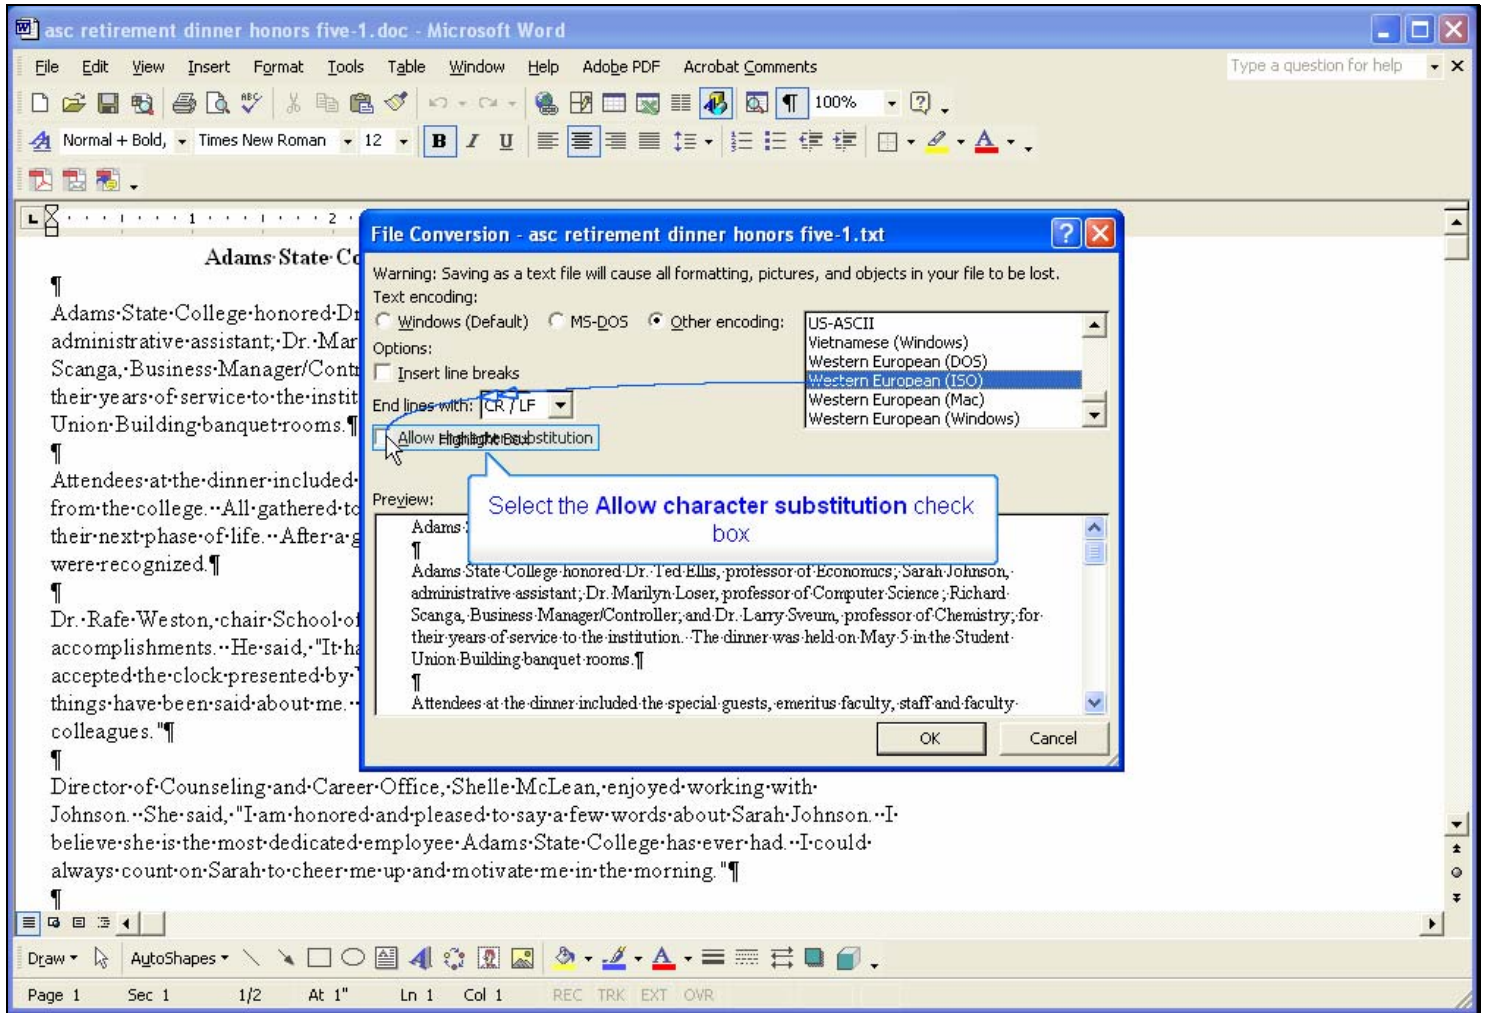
asc retirement dinner honors five-1.doc - Microsoft Word

File Edit View Insert Format Tools Table Window Help Adobe PDF Acrobat Comments

Type a question for help

100%

Normal + Bold, Times New Roman 12

Adams State Co

¶

Adams·State·College·honored·Dr administrative·assistant;·Dr.·Mar Scanga,·Business·Manager/Contr their·years·of·service·to·the·instit Union·Building·banquet·rooms.¶

¶

Attendees·at·the·dinner·included· from·the·college.··All·gathered·to their·next·phase·of·life.··After·a·g were·recognized.¶

¶

Dr.·Rafe·Weston,·chair·School·of accomplishments.··He·said,·"It·ha accepted·the·clock·presented·by· things·have·been·said·about·me.· colleagues."¶

¶

Director·of·Counseling·and·Career·Office,·Shelle·McLean,·enjoyed·working·with· Johnson.··She·said,·"I·am·honored·and·pleased·to·say·a·few·words·about·Sarah·Johnson.··I· believe·she·is·the·most·dedicated·employee·Adams·State·College·has·ever·had.··I·could· always·count·on·Sarah·to·cheer·me·up·and·motivate·me·in·the·morning."¶

¶

File Conversion - asc retirement dinner honors five-1.txt

Warning: Saving as a text file will cause all formatting, pictures, and objects in your file to be lost.

Text encoding:

Windows (Default) MS-DOS Other encoding:

US-ASCII
Vietnamese (Windows)
Western European (DOS)
Western European (ISO)
Western European (Mac)
Western European (Windows)

Options:

Insert line breaks

End lines with: CR / LF

Allow character substitution

Select the Allow character substitution check box

Preview:

Adams

¶

Adams·State·College·honored·Dr.·Ted·Ellis,·professor·of·Economics;·Sarah·Johnson,· administrative·assistant;·Dr.·Marilyn·Loser,·professor·of·Computer·Science;·Richard· Scanga,·Business·Manager/Controller;·and·Dr.·Larry·Sveum,·professor·of·Chemistry;·for· their·years·of·service·to·the·institution.··The·dinner·was·held·on·May·5·in·the·Student· Union·Building·banquet·rooms.¶

¶

Attendees·at·the·dinner·included·the·special·guests,·emeritus·faculty,·staff·and·faculty·

OK Cancel

Draw AutoShapes

Page 1 Sec 1 1/2 At 1" Ln 1 Col 1 REC TRK EXT OVR